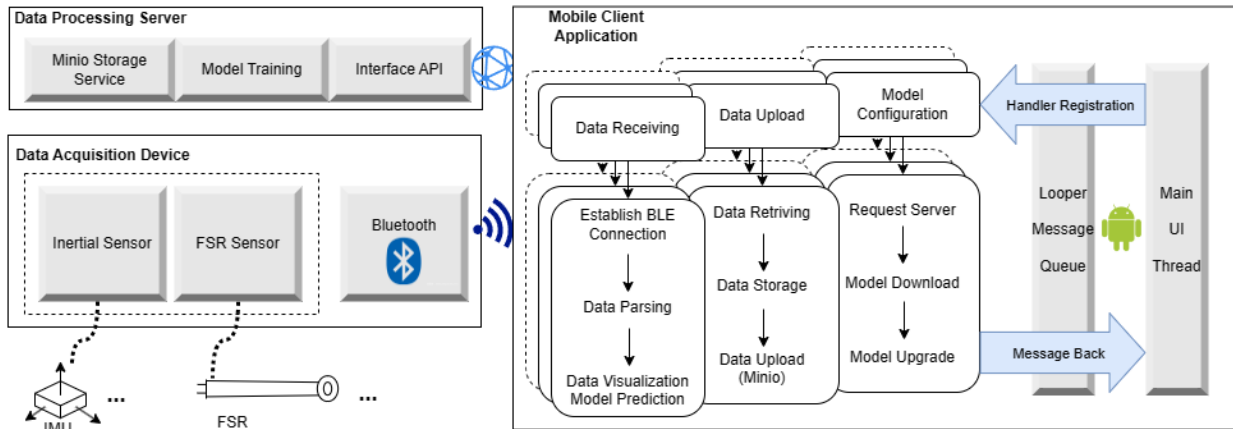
Data Processing Server

Minio Storage Service

Model Training

Interface API

Data Acquisition Device

Inertial Sensor

FSR Sensor

Bluetooth

...

...

IMU

FSR

Mobile Client Application

Data Receiving

Data Upload

Model Configuration

Handler Registration

Establish BLE Connection

Data Parsing

Data Visualization Model Prediction

Data Retriving

Data Storage

Data Upload (Minio)

Request Server

Model Download

Model Upgrade

Looper Message Queue

Main UI Thread

Message Back